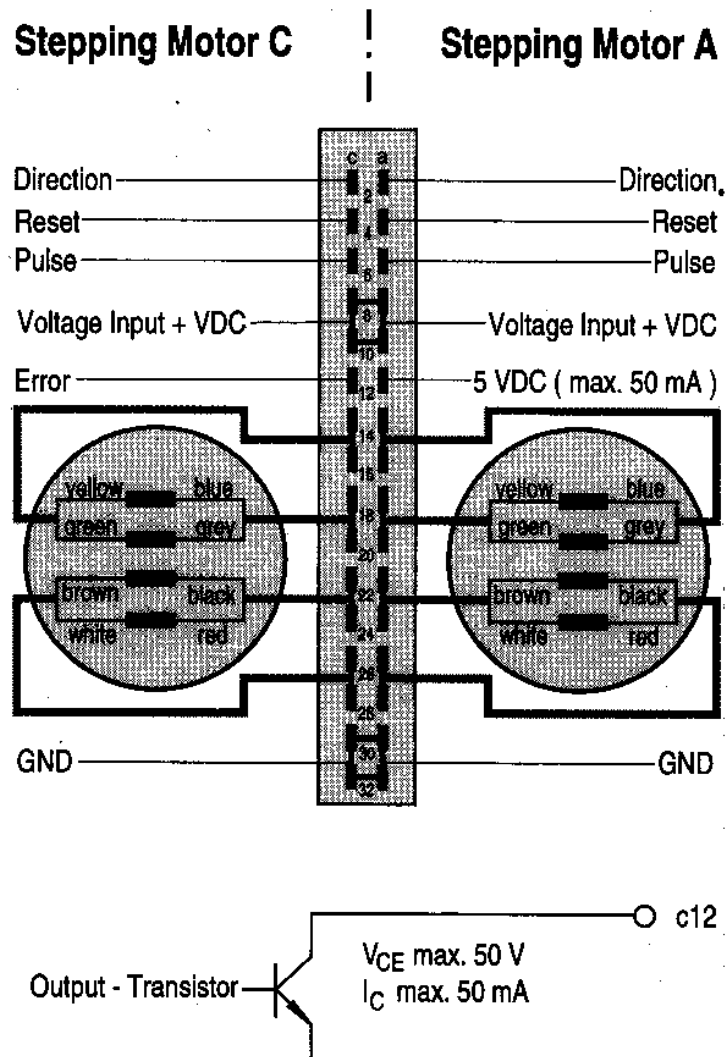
Stepping Motor C

Stepping Motor A

c a

Direction
Reset
Pulse
Voltage Input + VDC
Error

2
4
6
8
10
12
14
16
18
20
22
24
26
28
30
32

Direction.
Reset
Pulse
Voltage Input + VDC
5 VDC ( max. 50 mA )

yellow blue
green grey
brown black
white red

yellow blue
green grey
brown black
white red

GND

GND

c12

Output - Transistor

$V_{CE}$ max. 50 V
$I_C$ max. 50 mA